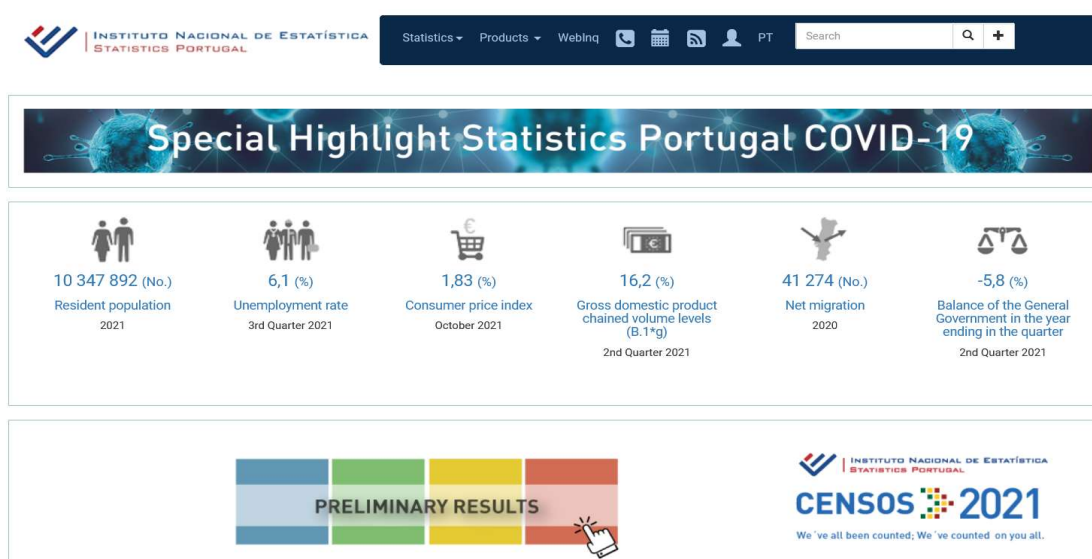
Instituto Nacional de Estatística
Statistics Portugal

Statistics ▾ Products ▾ WebInq PT Search

Special Highlight Statistics Portugal COVID-19

10 347 892 (No.)
Resident population
2021

6,1 (%)
Unemployment rate
3rd Quarter 2021

1,83 (%)
Consumer price index
October 2021

16,2 (%)
Gross domestic product chained volume levels (B.1*g)
2nd Quarter 2021

41 274 (No.)
Net migration
2020

-5,8 (%)
Balance of the General Government in the year ending in the quarter
2nd Quarter 2021

PRELIMINARY RESULTS

Instituto Nacional de Estatística
Statistics Portugal
CENSOS 2021
We´ve all been counted; We´ve counted on you all.